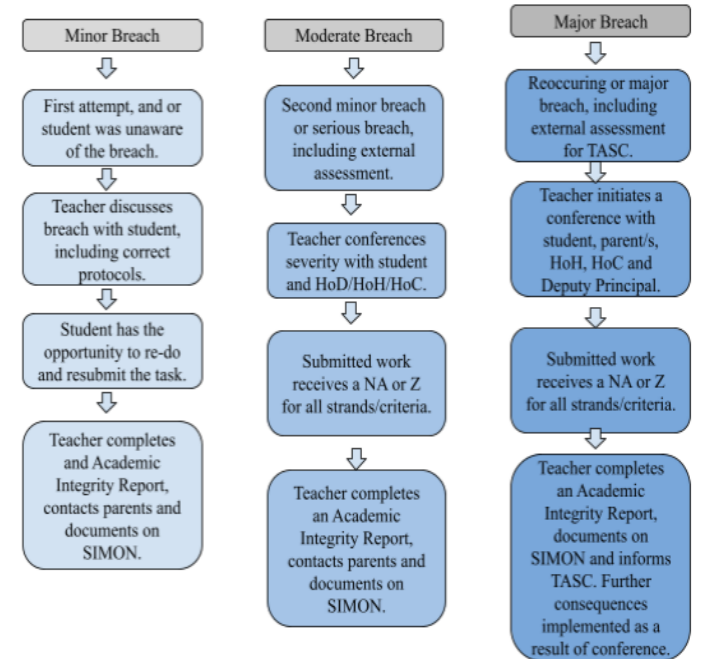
Minor Breach

First attempt, and or student was unaware of the breach.

Teacher discusses breach with student, including correct protocols.

Student has the opportunity to re-do and resubmit the task.

Teacher completes and Academic Integrity Report, contacts parents and documents on SIMON.

Moderate Breach

Second minor breach or serious breach, including external assessment.

Teacher conferences severity with student and HoD/HoH/HoC.

Submitted work receives a NA or Z for all strands/criteria.

Teacher completes an Academic Integrity Report, contacts parents and documents on SIMON.

Major Breach

Reoccuring or major breach, including external assessment for TASC.

Teacher initiates a conference with student, parent/s, HoH, HoC and Deputy Principal.

Submitted work receives a NA or Z for all strands/criteria.

Teacher completes an Academic Integrity Report, documents on SIMON and informs TASC. Further consequences implemented as a result of conference.